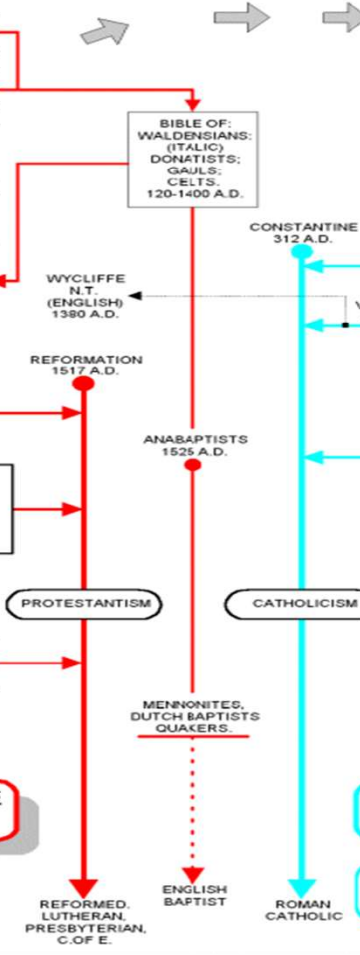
BIBLE OF: WALDENSIANS; (ITALIC) DONATISTS; GAULS; CELTS. 120-1400 A.D.

CONSTANTINE 312 A.D.

WYCLIFFE N.T. (ENGLISH) 1380 A.D.

Y

REFORMATION 1517 A.D.

ANABAPTISTS 1525 A.D.

PROTESTANTISM

CATHOLICISM

MENNONITES, DUTCH BAPTISTS QUAKERS.

REFORMED. LUTHERAN, PRESBYTERIAN, C.OF E.

ENGLISH BAPTIST

ROMAN CATHOLIC